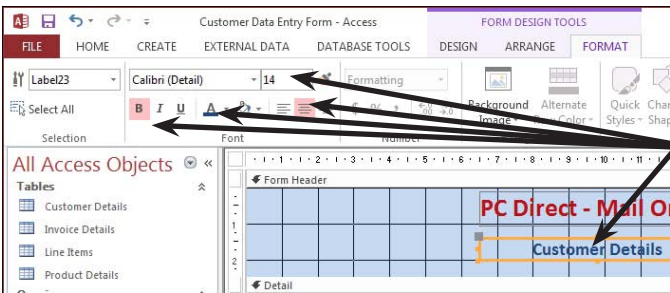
Customer Data Entry Form - Access

FORM DESIGN TOOLS

FILE HOME CREATE EXTERNAL DATA DATABASE TOOLS DESIGN ARRANGE FORMAT

Label23

Calibri (Detail)

14

Formatting

Select All

B I U A

Background Image

Alternate Row Color

Quick Styles

Chan Shap

Selection

Font

Number

All Access Objects

Tables

Customer Details

Invoice Details

Line Items

Product Details

Form Header

PC Direct - Mail Or

Customer Details

Detail